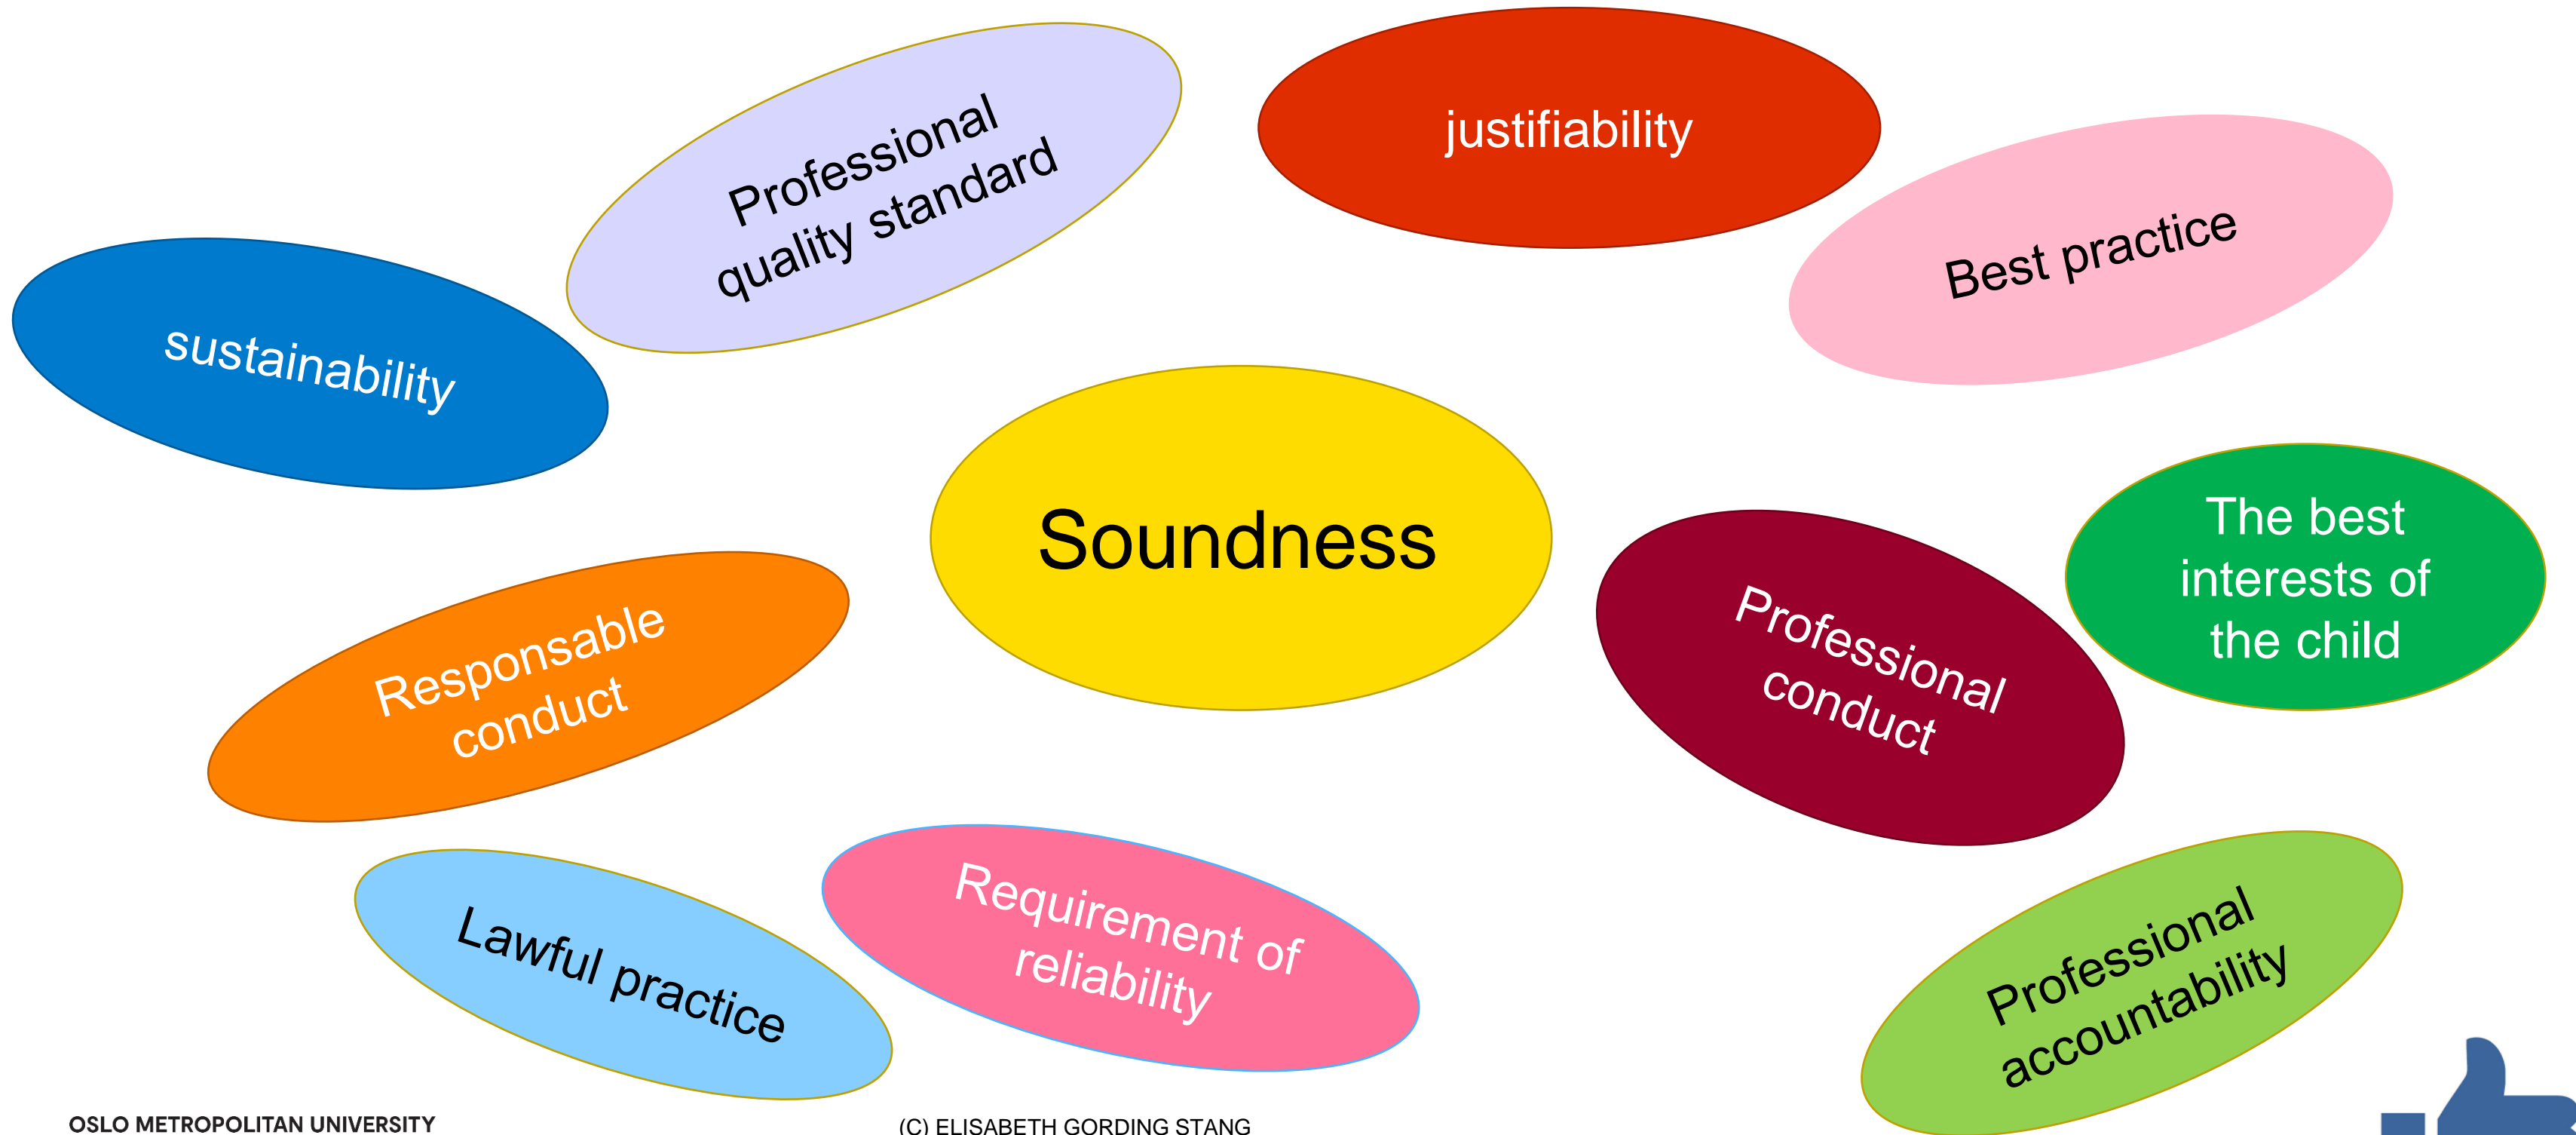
Professional quality standard

justifiability

Best practice

sustainability

Soundness

The best interests of the child

Professional conduct

Responsable conduct

Lawful practice

Requirement of reliability

Professional accountability

OSLO METROPOLITAN UNIVERSITY

(C) ELISABETH GORDING STANG